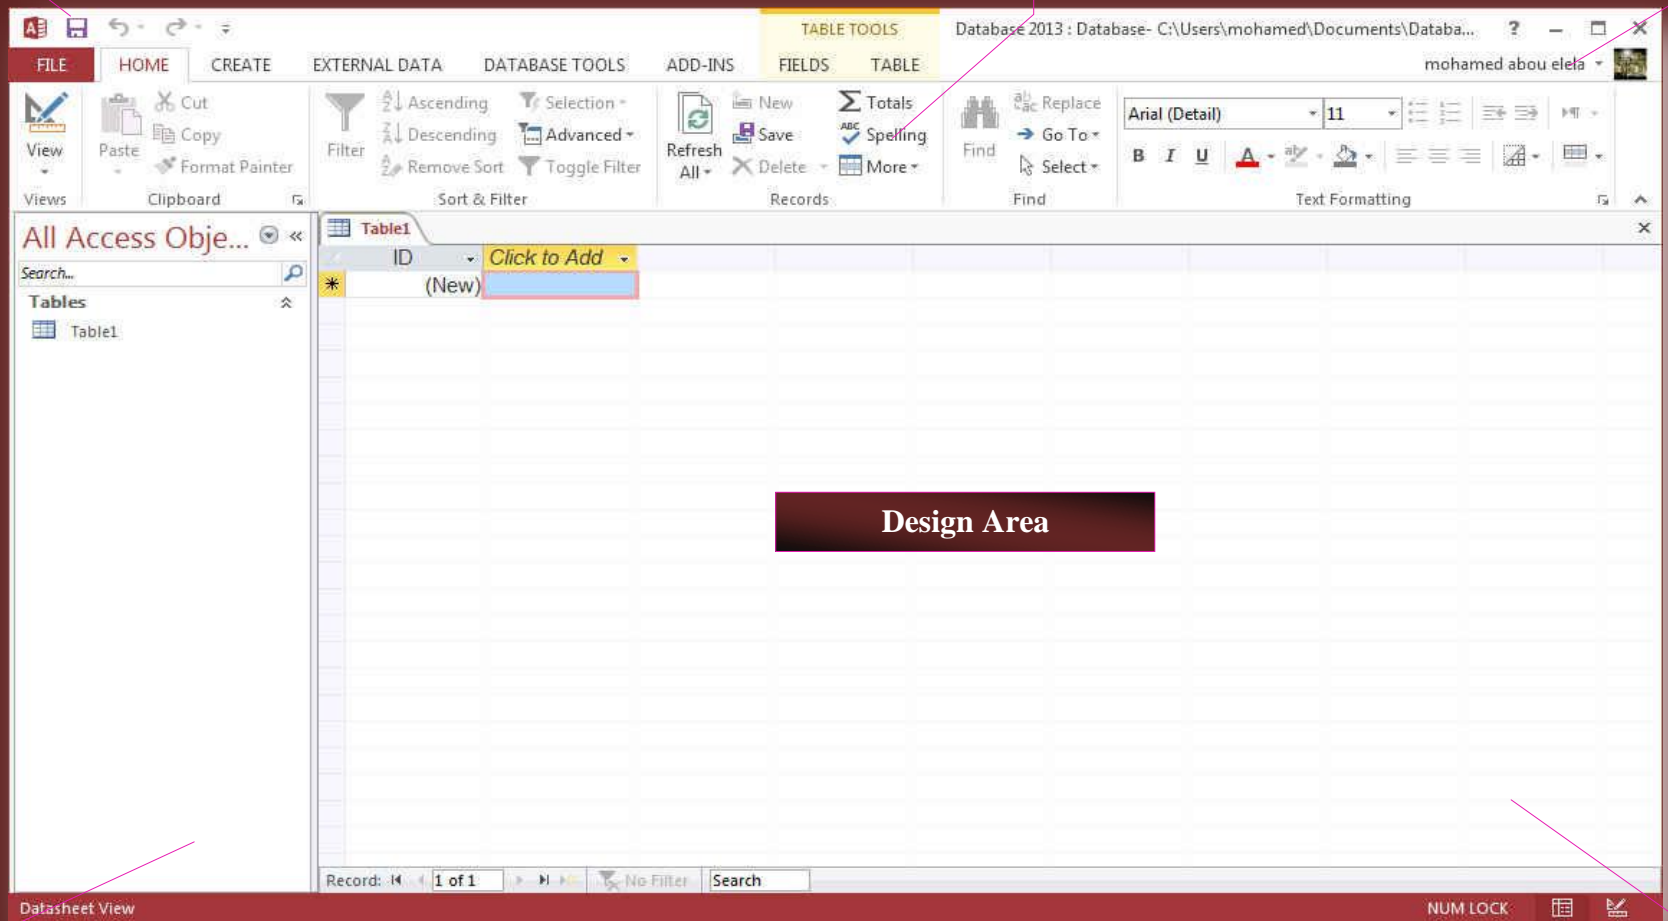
TABLE TOOLS

Database 2013 : Database- C:\Users\mohamed\Documents\Databa...

?

FILE HOME CREATE EXTERNAL DATA DATABASE TOOLS ADD-INS FIELDS TABLE

mohamed abou elela

View

Views

Paste

Cut

Copy

Format Painter

Clipboard

Filter

Ascending

Descending

Remove Sort

Selection

Advanced

Toggle Filter

Sort & Filter

Refresh All

New

Save

Delete

Totals

Spelling

More

Records

Find

Replace

Go To

Select

Find

Arial (Detail)

11

B I U

Text Formatting

All Access Obje...

Search...

Tables

Table1

Table1

| ID | Click to Add |
|---|---|
| (New) | |

Design Area

Record: 1 of 1 No Filter Search

Datasheet View

NUM LOCK